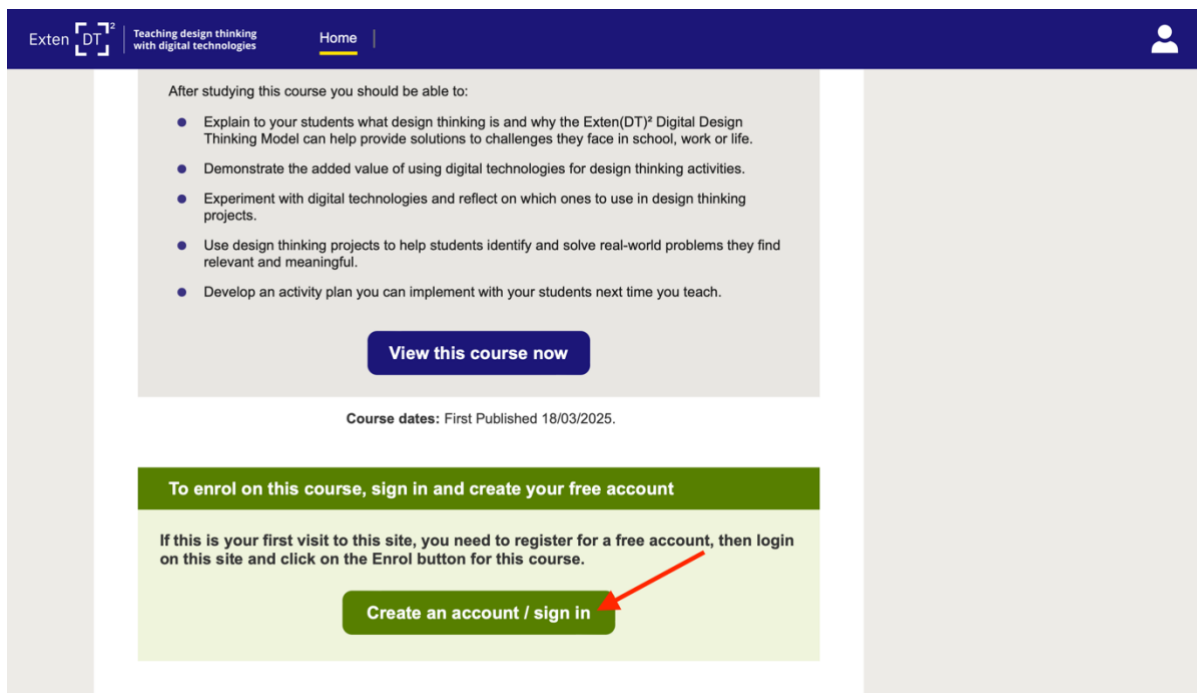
Exten $[DT]^2$ Teaching design thinking with digital technologies

Home

After studying this course you should be able to:

- Explain to your students what design thinking is and why the Exten(DT)² Digital Design Thinking Model can help provide solutions to challenges they face in school, work or life.
- Demonstrate the added value of using digital technologies for design thinking activities.
- Experiment with digital technologies and reflect on which ones to use in design thinking projects.
- Use design thinking projects to help students identify and solve real-world problems they find relevant and meaningful.
- Develop an activity plan you can implement with your students next time you teach.

View this course now

**Course dates:** First Published 18/03/2025.

To enrol on this course, sign in and create your free account

If this is your first visit to this site, you need to register for a free account, then login on this site and click on the Enrol button for this course.

Create an account / sign in